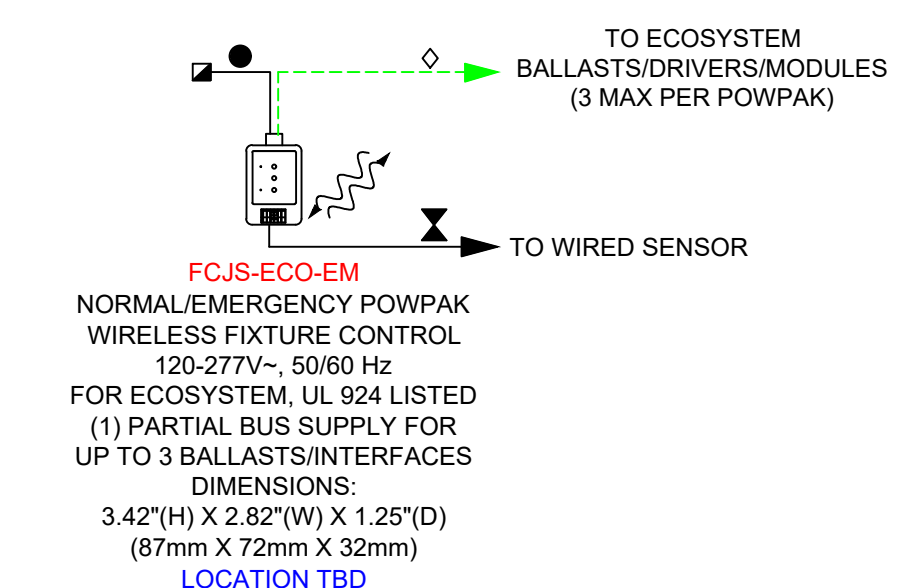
TO ECOSYSTEM BALLASTS/DRIVERS/MODULES (3 MAX PER POWPAK)

TO WIRED SENSOR

FCJS-ECO-EM
NORMAL/EMERGENCY POWPAK
WIRELESS FIXTURE CONTROL
120-277V~, 50/60 Hz
FOR ECOSYSTEM, UL 924 LISTED
(1) PARTIAL BUS SUPPLY FOR
UP TO 3 BALLASTS/INTERFACES
DIMENSIONS:
3.42"(H) X 2.82"(W) X 1.25"(D)
(87mm X 72mm X 32mm)
LOCATION TBD